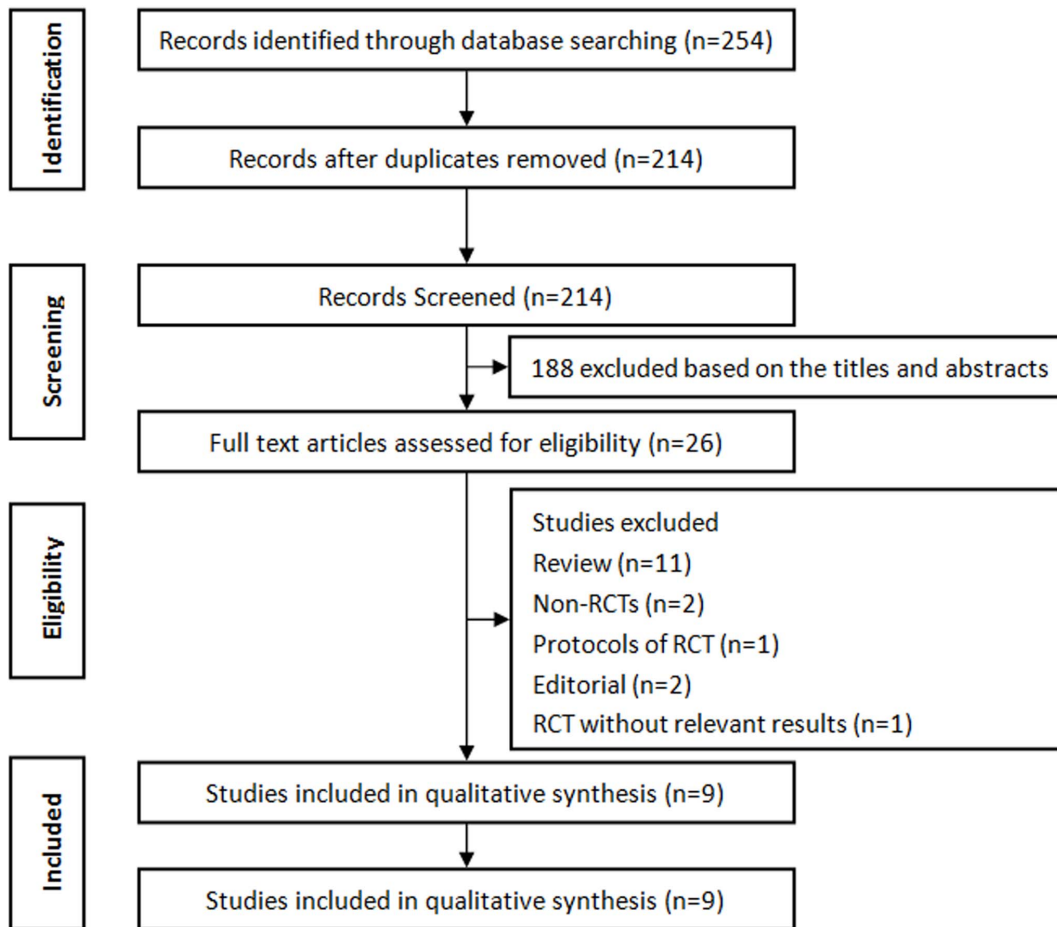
Identification

Records identified through database searching (n=254)

Records after duplicates removed (n=214)

Screening

Records Screened (n=214)

188 excluded based on the titles and abstracts

Full text articles assessed for eligibility (n=26)

Eligibility

Studies excluded
Review (n=11)
Non-RCTs (n=2)
Protocols of RCT (n=1)
Editorial (n=2)
RCT without relevant results (n=1)

Included

Studies included in qualitative synthesis (n=9)

Studies included in qualitative synthesis (n=9)